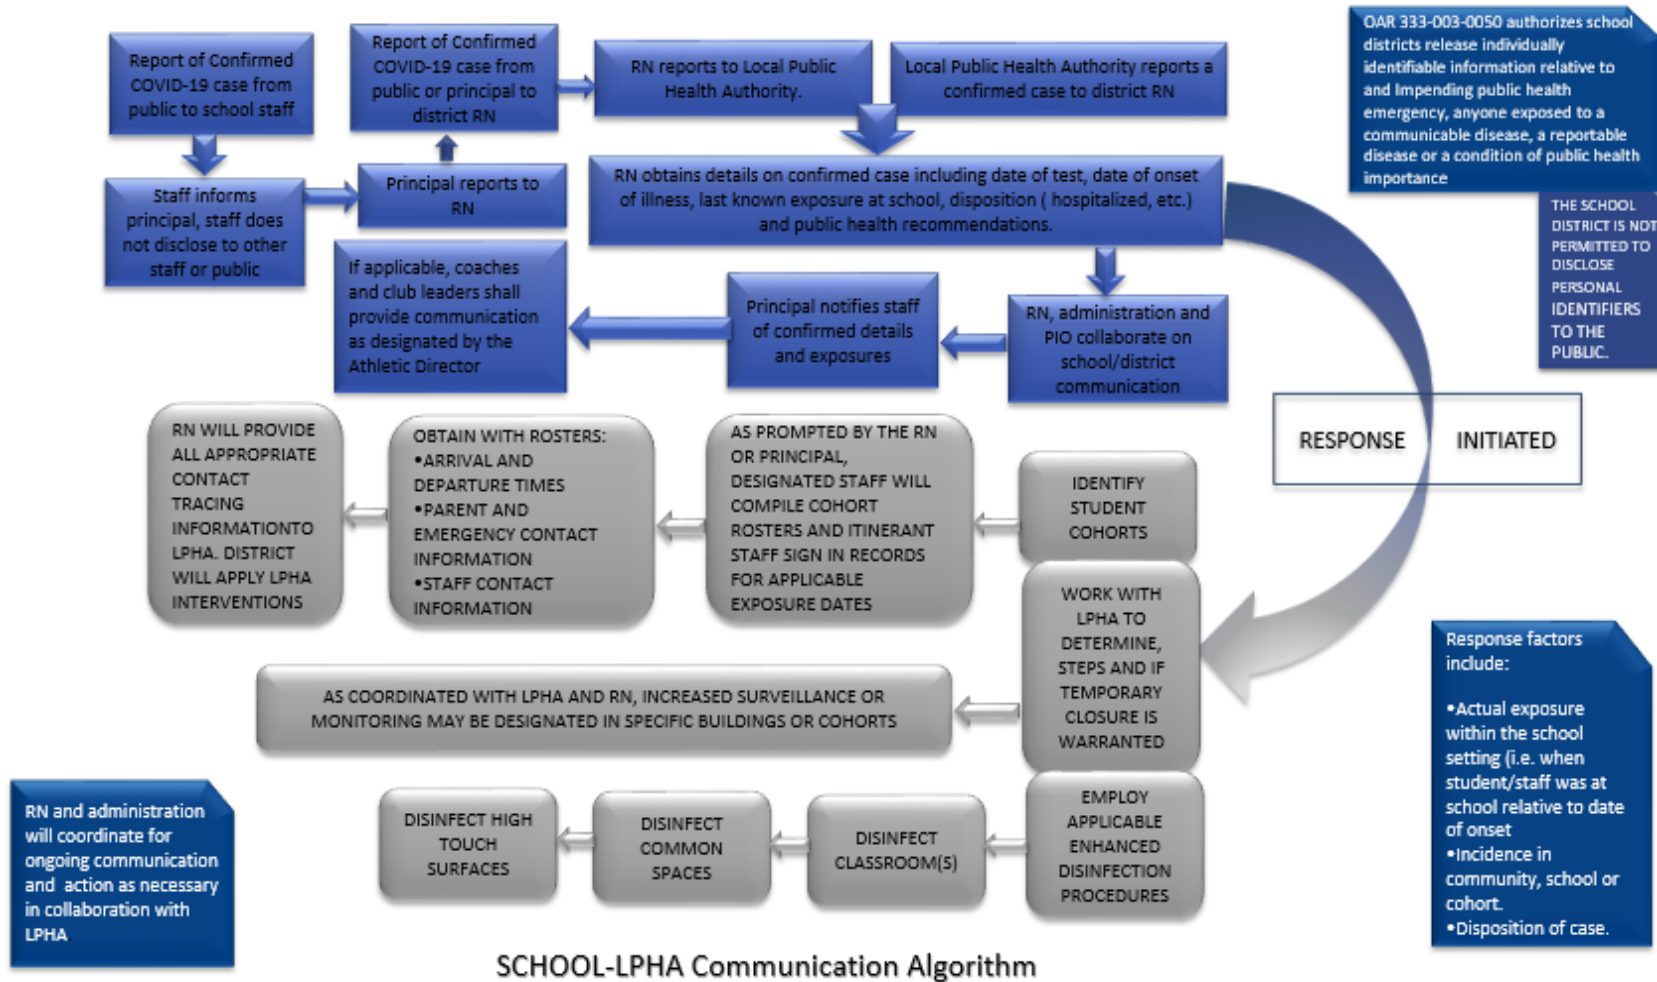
Report of Confirmed COVID-19 case from public to school staff

Report of Confirmed COVID-19 case from public or principal to district RN

RN reports to Local Public Health Authority.

Local Public Health Authority reports a confirmed case to district RN

OAR 333-003-0050 authorizes school districts release individually identifiable information relative to and impending public health emergency, anyone exposed to a communicable disease, a reportable disease or a condition of public health importance

Staff informs principal, staff does not disclose to other staff or public

Principal reports to RN

RN obtains details on confirmed case including date of test, date of onset of illness, last known exposure at school, disposition ( hospitalized, etc.) and public health recommendations.

THE SCHOOL DISTRICT IS NOT PERMITTED TO DISCLOSE PERSONAL IDENTIFIERS TO THE PUBLIC.

If applicable, coaches and club leaders shall provide communication as designated by the Athletic Director

Principal notifies staff of confirmed details and exposures

RN, administration and PIO collaborate on school/district communication

RESPONSE INITIATED

RN WILL PROVIDE ALL APPROPRIATE CONTACT TRACING INFORMATIONTO LPHA. DISTRICT WILL APPLY LPHA INTERVENTIONS

OBTAIN WITH ROSTERS:
•ARRIVAL AND DEPARTURE TIMES
•PARENT AND EMERGENCY CONTACT INFORMATION
•STAFF CONTACT INFORMATION

AS PROMPTED BY THE RN OR PRINCIPAL, DESIGNATED STAFF WILL COMPILE COHORT ROSTERS AND ITINERANT STAFF SIGN IN RECORDS FOR APPLICABLE EXPOSURE DATES

IDENTIFY STUDENT COHORTS

WORK WITH LPHA TO DETERMINE, STEPS AND IF TEMPORARY CLOSURE IS WARRANTED

Response factors include:

•Actual exposure within the school setting (i.e. when student/staff was at school relative to date of onset
•Incidence in community, school or cohort.
•Disposition of case.

AS COORDINATED WITH LPHA AND RN, INCREASED SURVEILLANCE OR MONITORING MAY BE DESIGNATED IN SPECIFIC BUILDINGS OR COHORTS

RN and administration will coordinate for ongoing communication and action as necessary in collaboration with LPHA

DISINFECT HIGH TOUCH SURFACES

DISINFECT COMMON SPACES

DISINFECT CLASSROOM(S)

EMPLOY APPLICABLE ENHANCED DISINFECTION PROCEDURES

SCHOOL-LPHA Communication Algorithm